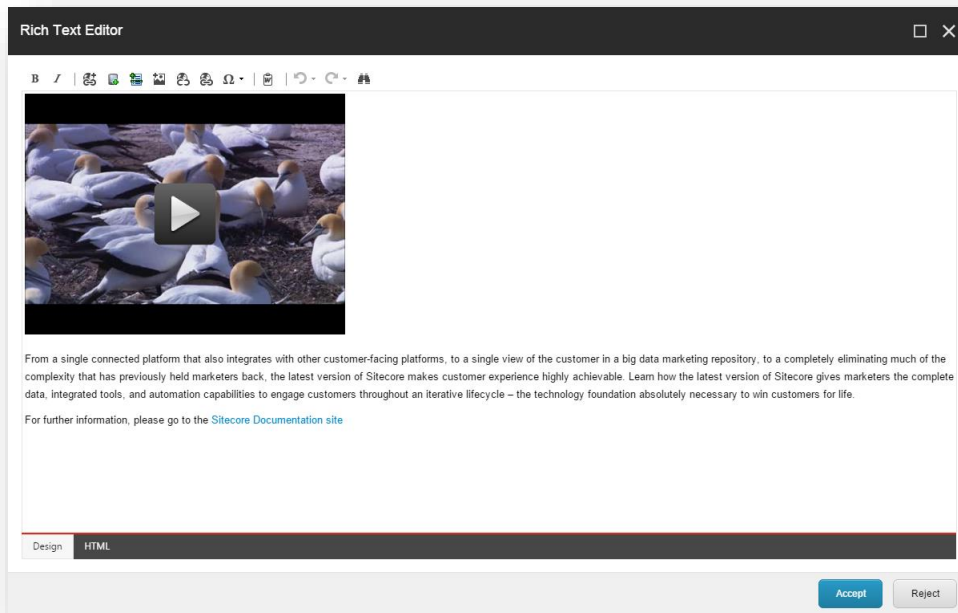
Rich Text Editor

B I | Ω

From a single connected platform that also integrates with other customer-facing platforms, to a single view of the customer in a big data marketing repository, to a completely eliminating much of the complexity that has previously held marketers back, the latest version of Sitecore makes customer experience highly achievable. Learn how the latest version of Sitecore gives marketers the complete data, integrated tools, and automation capabilities to engage customers throughout an iterative lifecycle – the technology foundation absolutely necessary to win customers for life.

For further information, please go to the Sitecore Documentation site

Design HTML

Accept Reject